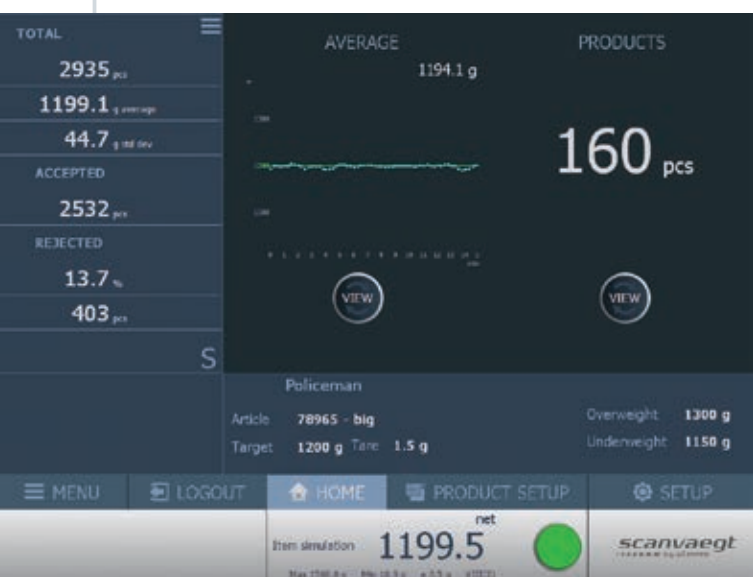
TOTAL

2935 pcs

1199.1 g average

44.7 g std dev

ACCEPTED

2532 pcs

REJECTED

13.7 %

403 pcs

S

AVERAGE

1194.1 g

VIEW

PRODUCTS

160 pcs

VIEW

Policeman

Article 78965 - big

Target 1200 g Tare 1.5 g

Overweight 1300 g

Underweight 1150 g

MENU

LOGOUT

HOME

PRODUCT SETUP

SETUP

Item simulation

1199.5 net

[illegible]

scanvaegt

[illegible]